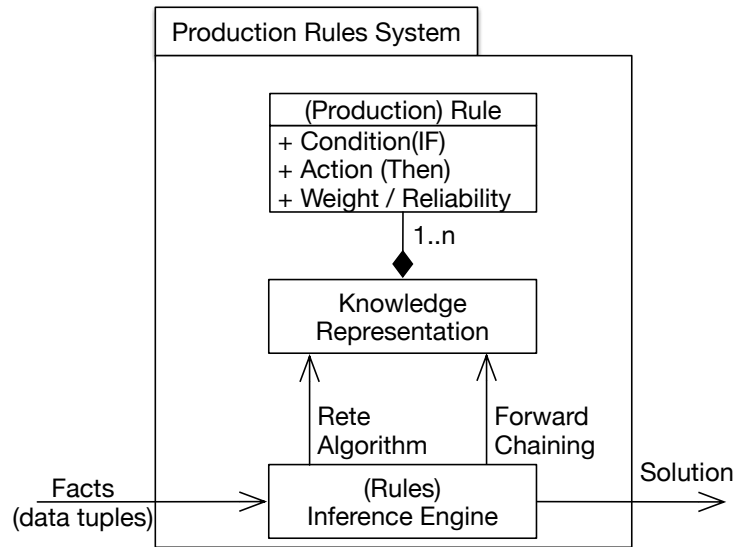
Production Rules System

(Production) Rule
+ Condition(IF)
+ Action (Then)
+ Weight / Reliability

1..n

Knowledge Representation

Rete Algorithm

Forward Chaining

Facts (data tuples)

(Rules) Inference Engine

Solution